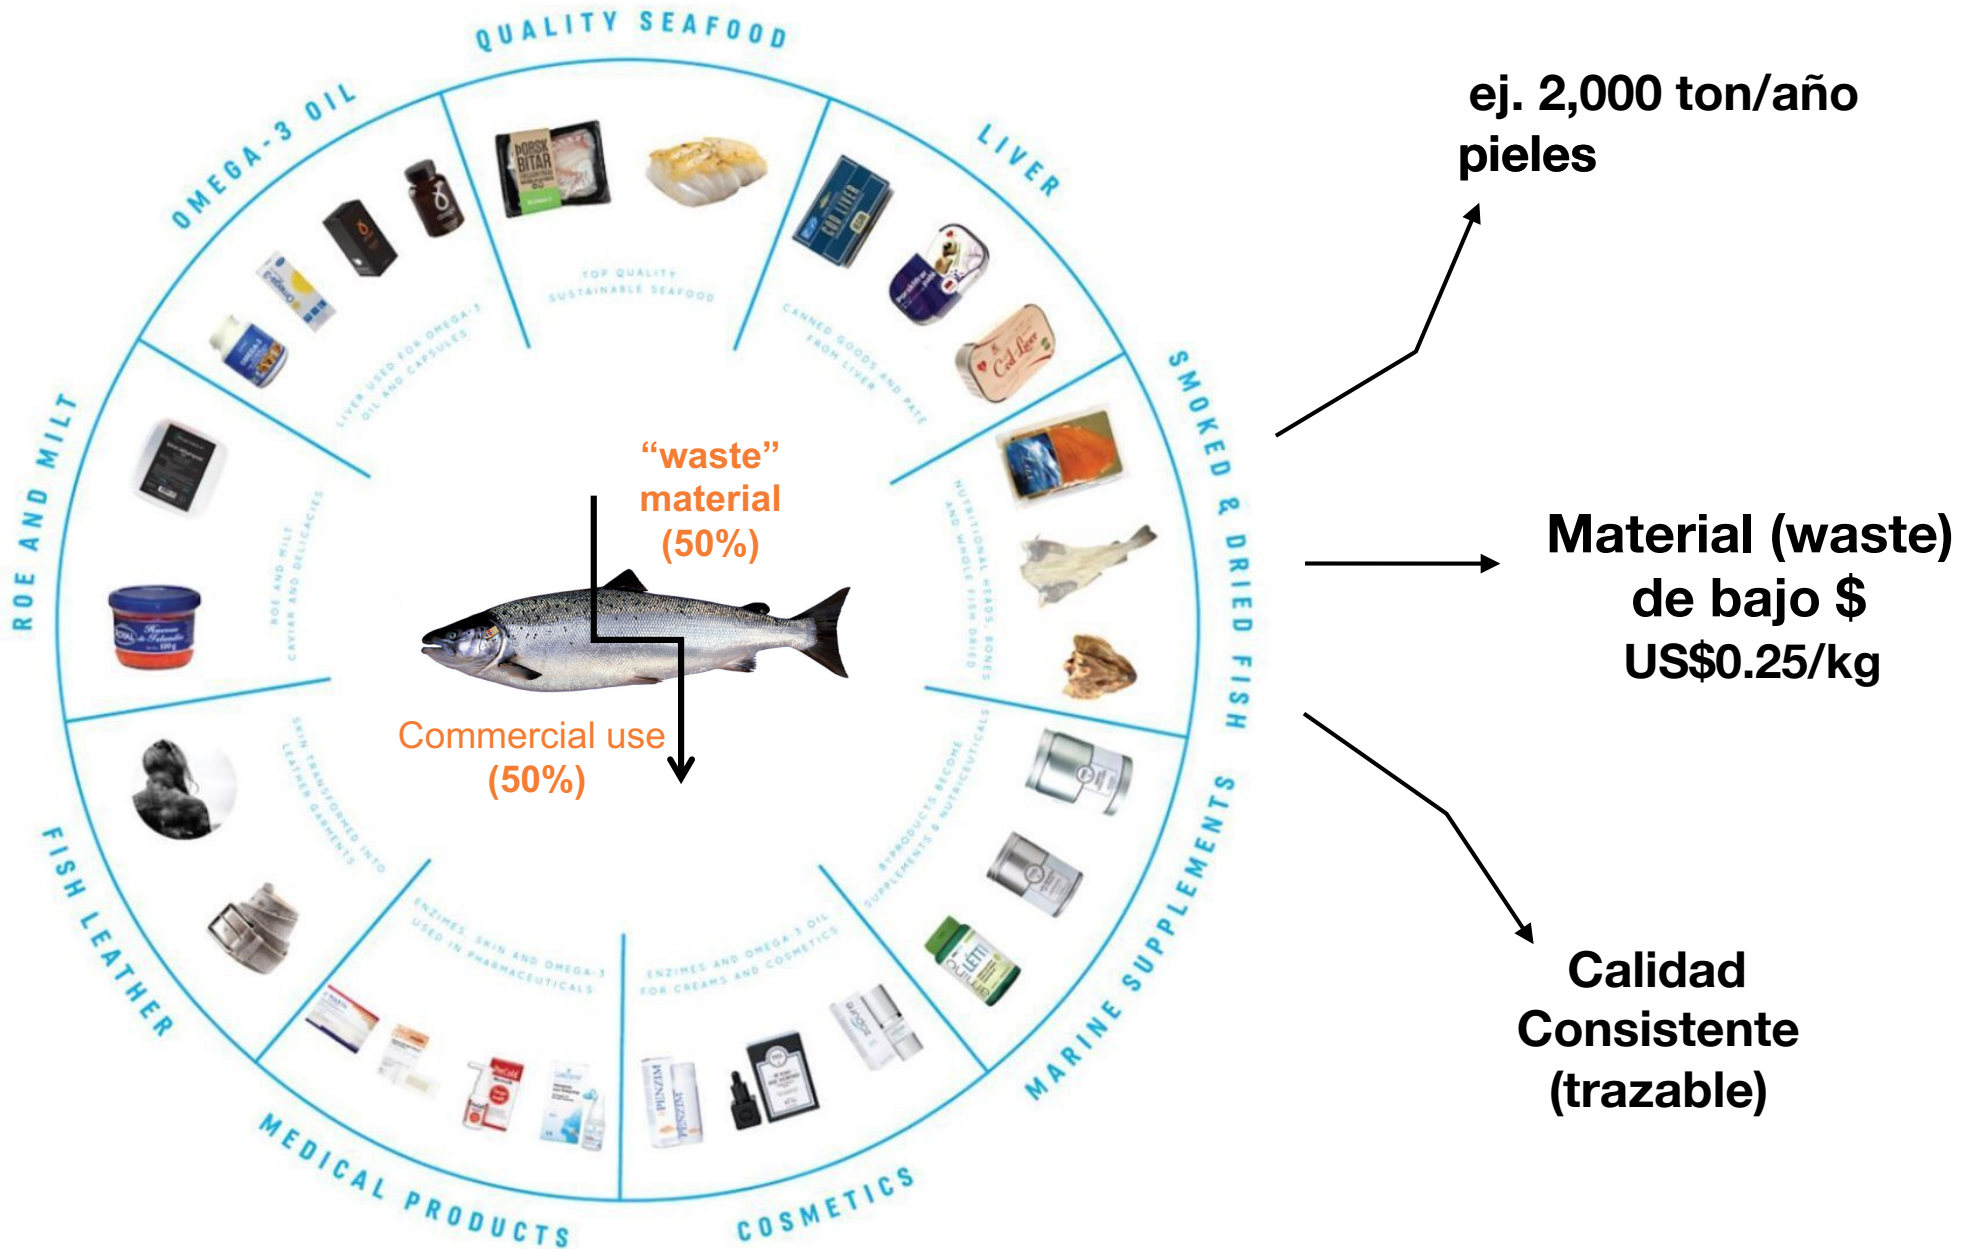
QUALITY SEAFOOD

TOP QUALITY SUSTAINABLE SEAFOOD

LIVER

CANNED GOODS AND PATE FROM LIVER

SMOKED & DRIED FISH

NUTRITIONAL HEADS, BONES AND WHOLE FISH DRIED

MARINE SUPPLEMENTS

BYPRODUCTS BECOME SUPPLEMENTS & NUTRICEUTICALS

COSMETICS

ENZIMES AND OMEGA-3 OIL FOR CREAMS AND COSMETICS

MEDICAL PRODUCTS

ENZIMES, SKIN AND OMEGA-3 USED IN PHARMACEUTICALS

FISH LEATHER

SKIN TRANSFORMED INTO LEATHER GARMENTS

ROE AND MILT

ROE AND MILT CAVIAR AND DELICACIES

OMEGA-3 OIL

LIVER USED FOR OMEGA-3 OIL AND CAPSULES

"waste" material (50%)

Commercial use (50%)

ej. 2,000 ton/año pieles

Material (waste) de bajo $ US$0.25/kg

Calidad Consistente (trazable)